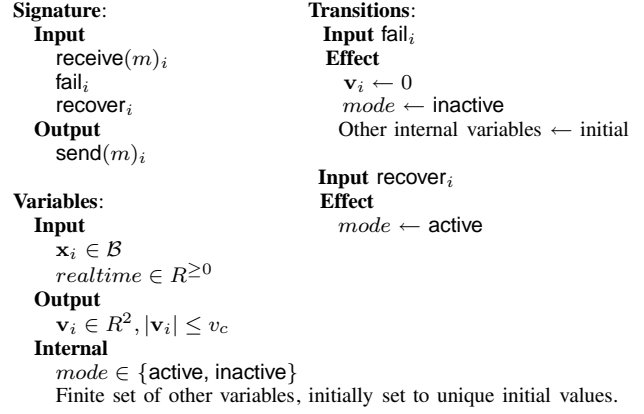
**Signature**:
**Input**
$\mathsf{receive}(m)_i$
$\mathsf{fail}_i$
$\mathsf{recover}_i$
**Output**
$\mathsf{send}(m)_i$

**Variables**:
**Input**
$\mathbf{x}_i \in \mathcal{B}$
$realtime \in R^{\geq 0}$
**Output**
$\mathbf{v}_i \in R^2, |\mathbf{v}_i| \leq v_c$
**Internal**
$mode \in \{\mathsf{active}, \mathsf{inactive}\}$
Finite set of other variables, initially set to unique initial values.

**Transitions**:
**Input** $\mathsf{fail}_i$
**Effect**
$\mathbf{v}_i \leftarrow 0$
$mode \leftarrow \mathsf{inactive}$
Other internal variables $\leftarrow$ initial

**Input** $\mathsf{recover}_i$
**Effect**
$mode \leftarrow \mathsf{active}$